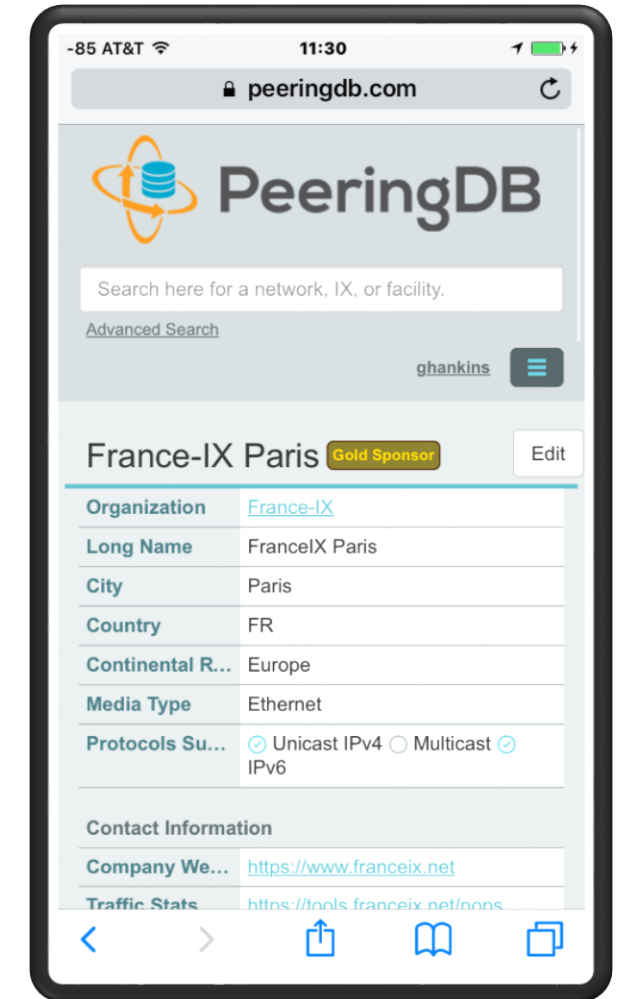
-85 AT&T 11:30

peeringdb.com

PeeringDB

Search here for a network, IX, or facility.

Advanced Search

ghankins

France-IX Paris Gold Sponsor

Edit

| Organization | France-IX |
|---|---|
| Long Name | FranceIX Paris |
| City | Paris |
| Country | FR |
| Continental R... | Europe |
| Media Type | Ethernet |
| Protocols Su... | Unicast IPv4 Multicast IPv6 |

Contact Information

| Company We... | https://www.franceix.net |
|---|---|
| Traffic Stats | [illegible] |